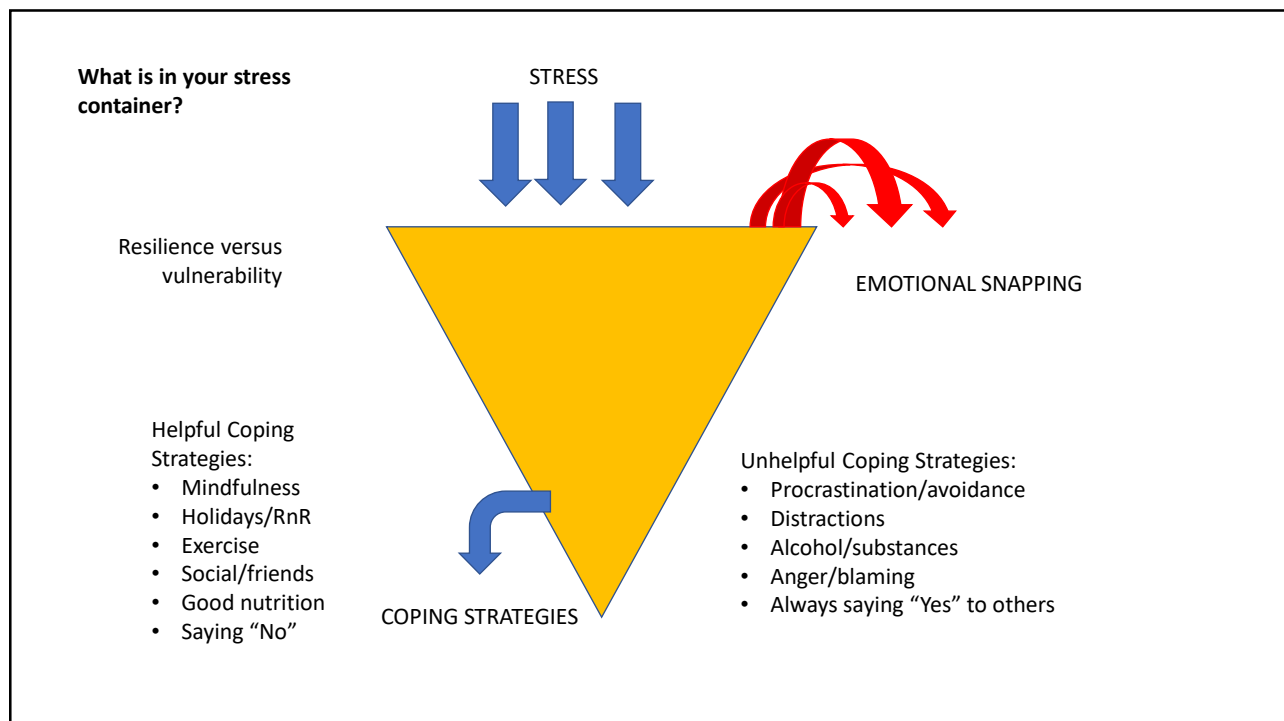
**What is in your stress container?**

STRESS

Resilience versus vulnerability

EMOTIONAL SNAPPING

Helpful Coping Strategies:
- Mindfulness
- Holidays/RnR
- Exercise
- Social/friends
- Good nutrition
- Saying “No”

COPING STRATEGIES

Unhelpful Coping Strategies:
- Procrastination/avoidance
- Distractions
- Alcohol/substances
- Anger/blaming
- Always saying “Yes” to others